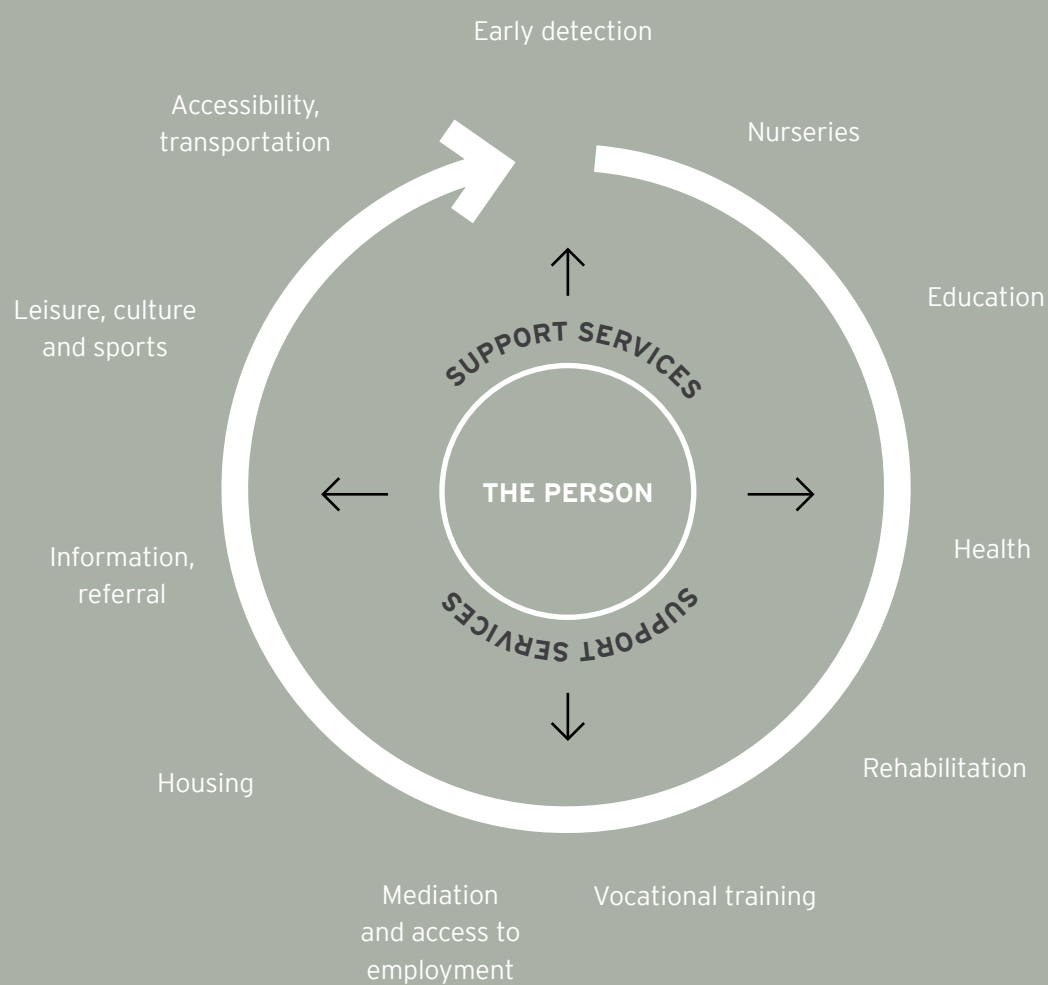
Early detection

Nurseries

Education

Health

Rehabilitation

Vocational training

Mediation and access to employment

Housing

Information, referral

Leisure, culture and sports

Accessibility, transportation

SUPPORT SERVICES

THE PERSON

SUPPORT SERVICES